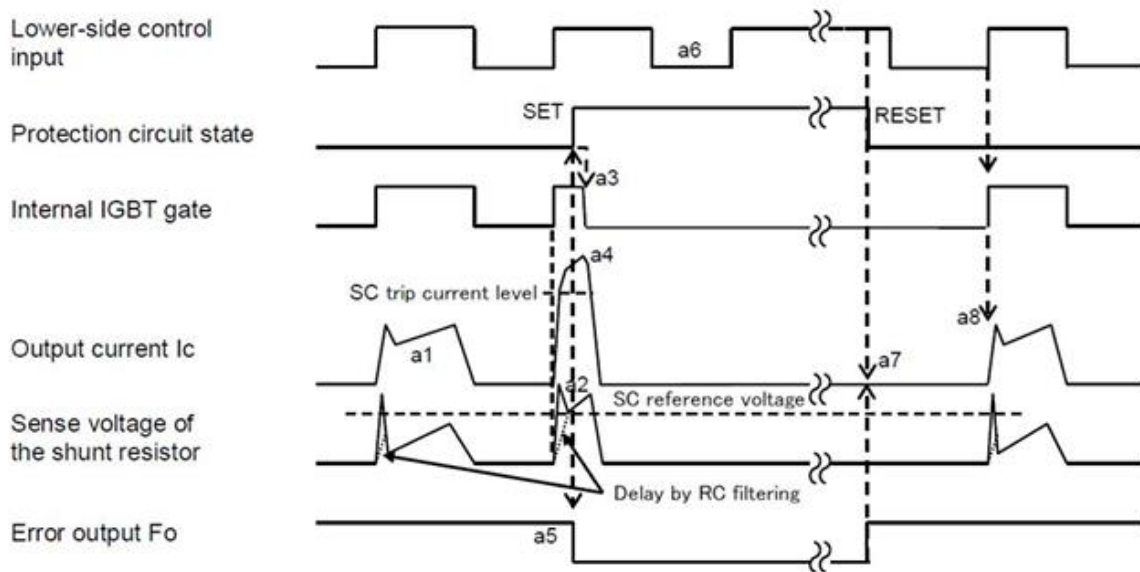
Lower-side control input

a6

SET

RESET

Protection circuit state

a3

Internal IGBT gate

a4

SC trip current level

a8

Output current Ic

a1

a2

a7

SC reference voltage

Sense voltage of the shunt resistor

Delay by RC filtering

Error output Fo

a5